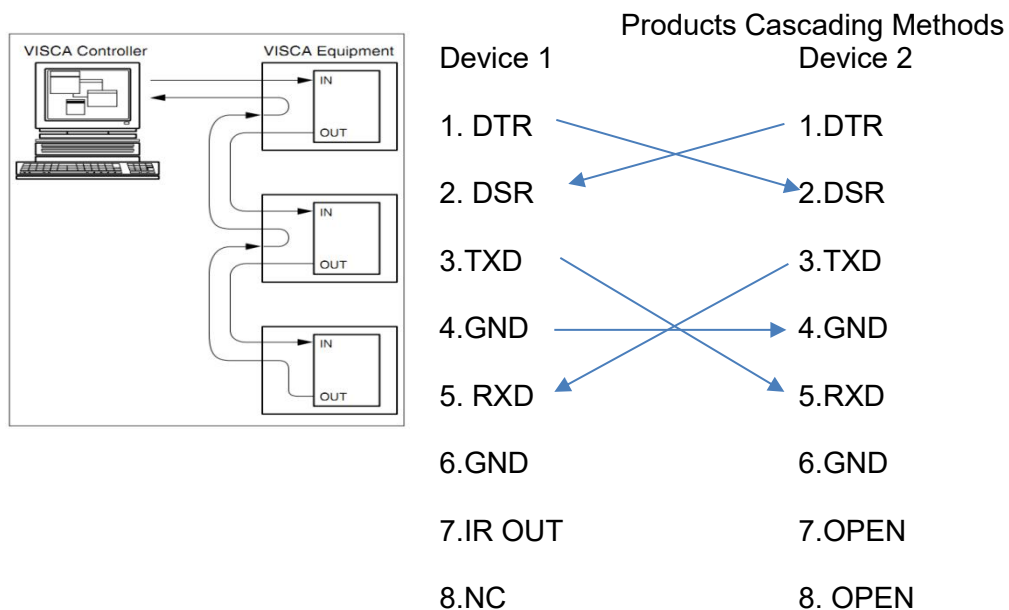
Products Cascading Methods

VISCA Controller
VISCA Equipment
IN
OUT
IN
OUT
IN
OUT

| Device 1 | Device 2 |
|---|---|
| 1. DTR | 1.DTR |
| 2. DSR | 2.DSR |
| 3.TXD | 3.TXD |
| 4.GND | 4.GND |
| 5. RXD | 5.RXD |
| 6.GND | 6.GND |
| 7.IR OUT | 7.OPEN |
| 8.NC | 8. OPEN |